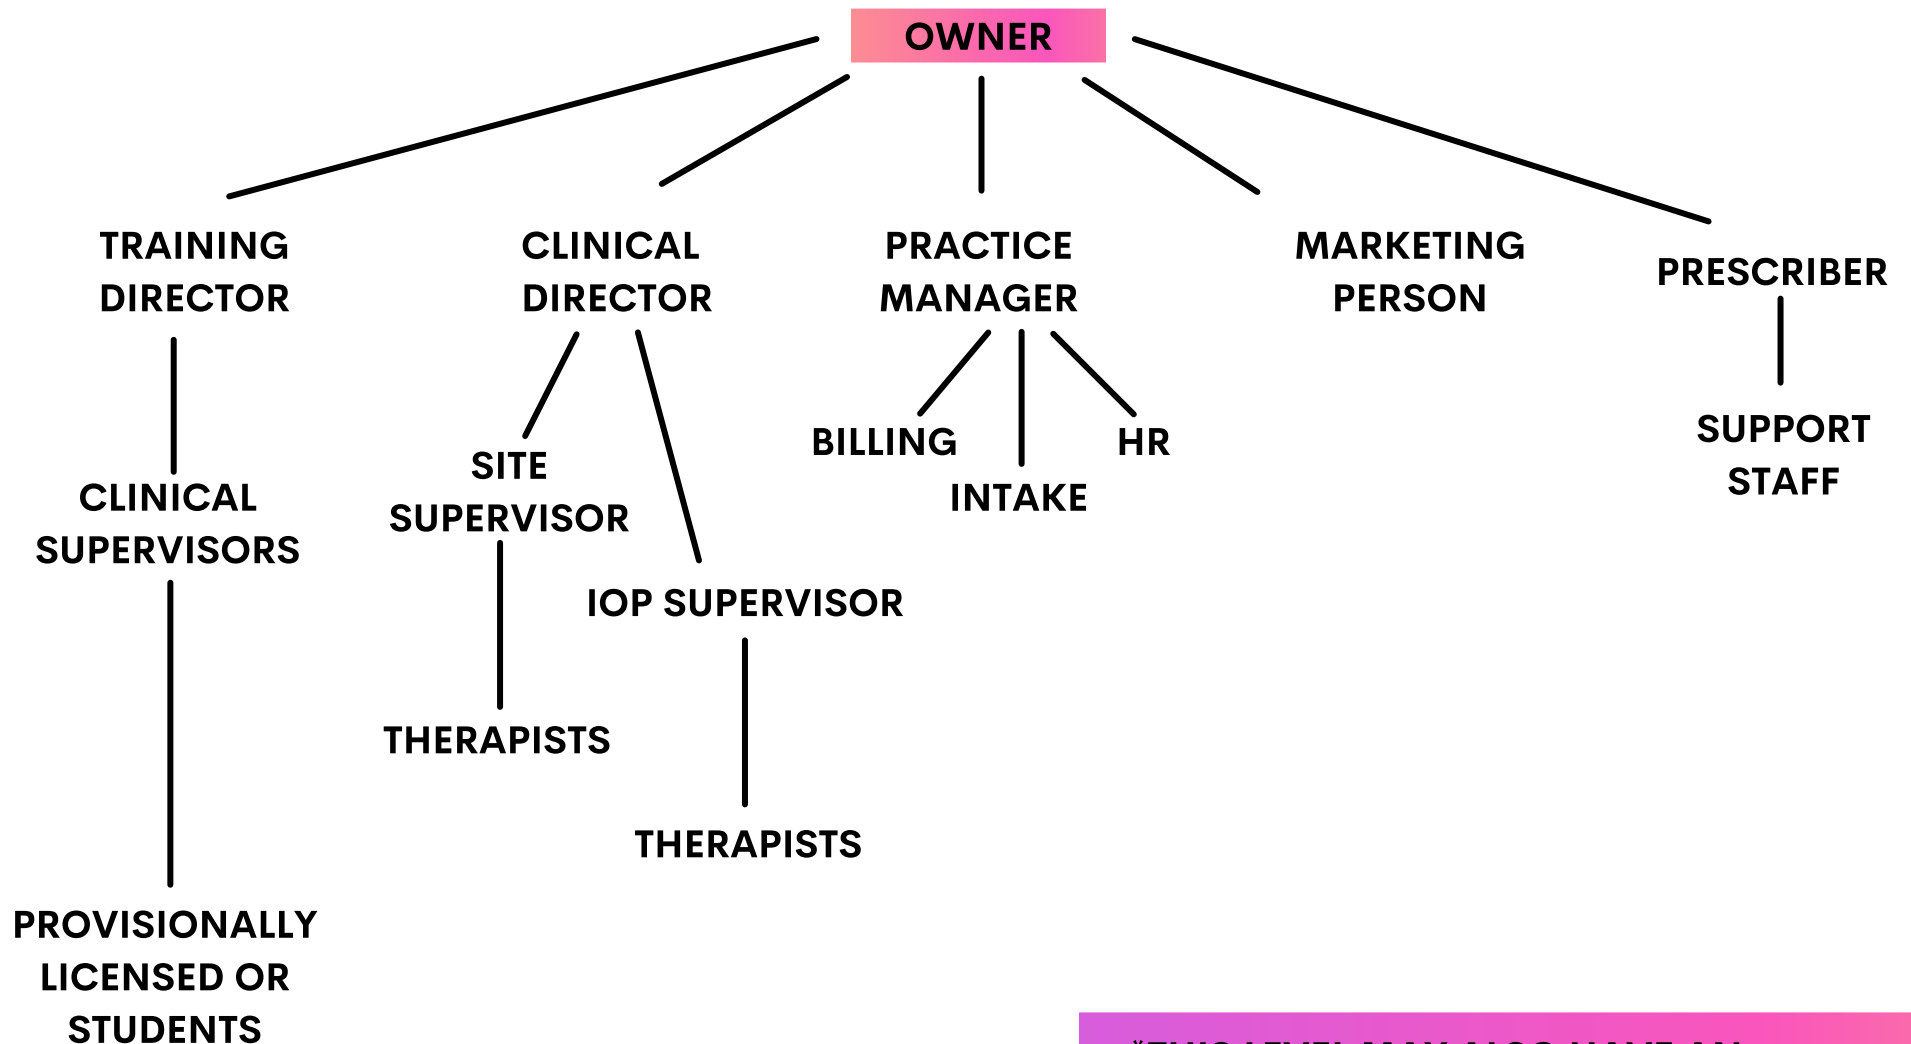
OWNER

TRAINING DIRECTOR

CLINICAL SUPERVISORS

PROVISIONALLY LICENSED OR STUDENTS

CLINICAL DIRECTOR

SITE SUPERVISOR

THERAPISTS

IOP SUPERVISOR

THERAPISTS

PRACTICE MANAGER

BILLING

INTAKE

HR

MARKETING PERSON

PRESCRIBER

SUPPORT STAFF

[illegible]